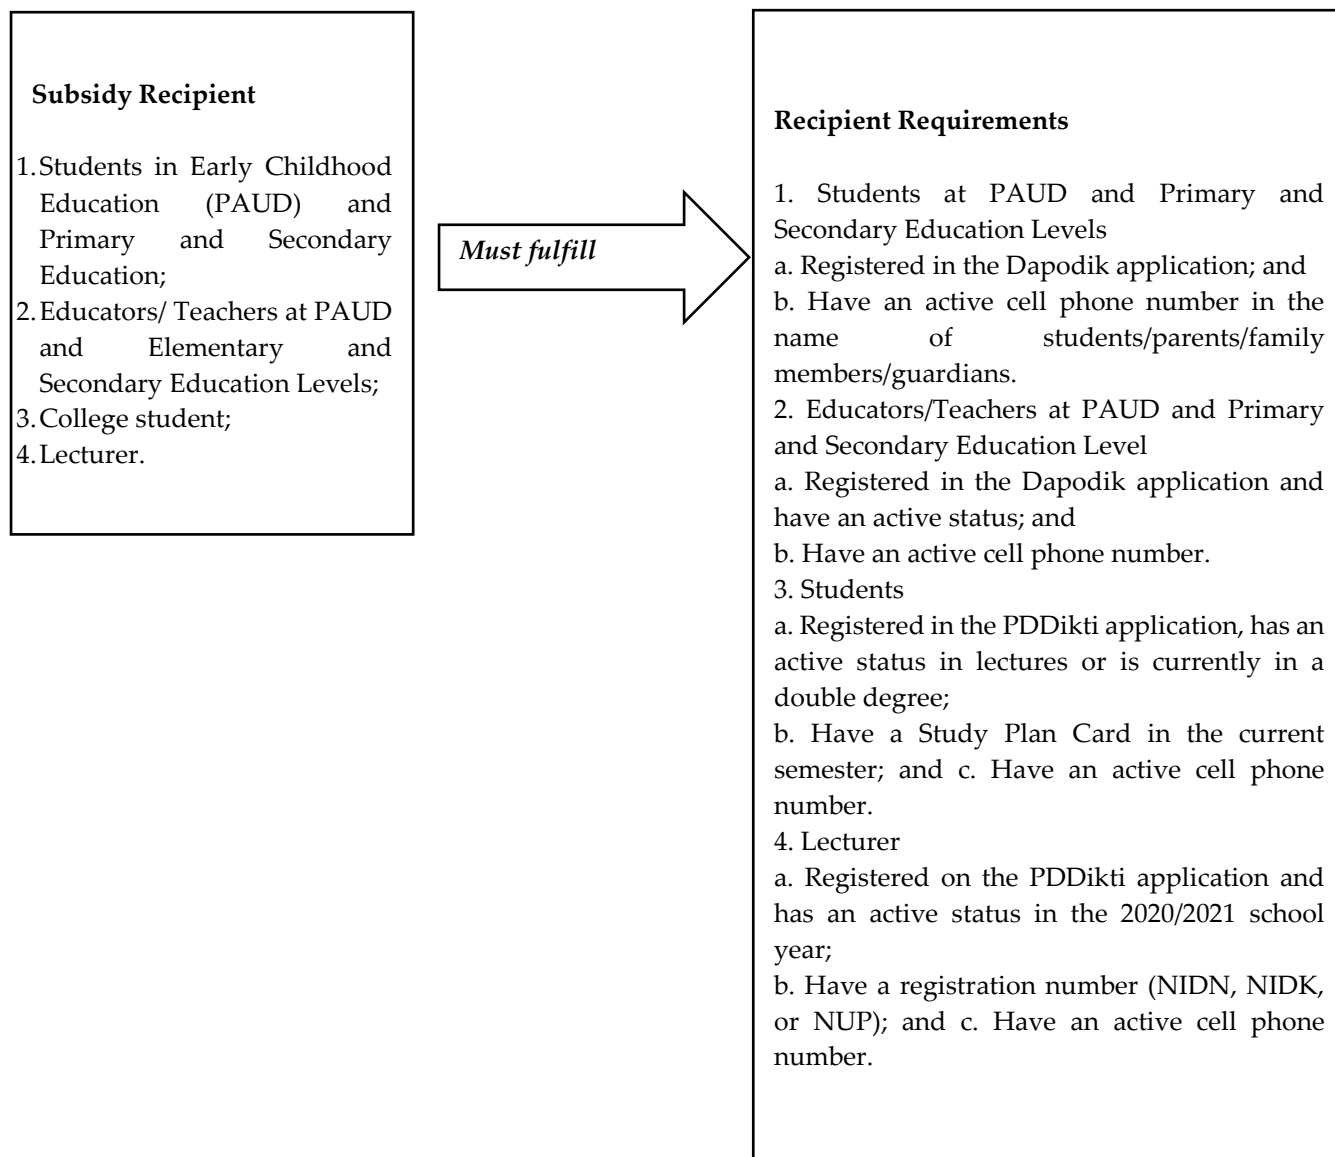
Subsidy Recipient

1. Students in Early Childhood Education (PAUD) and Primary and Secondary Education;
2. Educators/ Teachers at PAUD and Elementary and Secondary Education Levels;
3. College student;
4. Lecturer.

Must fulfill

Recipient Requirements

1. Students at PAUD and Primary and Secondary Education Levels
a. Registered in the Dapodik application; and
b. Have an active cell phone number in the name of students/parents/family members/guardians.
2. Educators/Teachers at PAUD and Primary and Secondary Education Level
a. Registered in the Dapodik application and have an active status; and
b. Have an active cell phone number.
3. Students
a. Registered in the PDDikti application, has an active status in lectures or is currently in a double degree;
b. Have a Study Plan Card in the current semester; and c. Have an active cell phone number.
4. Lecturer
a. Registered on the PDDikti application and has an active status in the 2020/2021 school year;
b. Have a registration number (NIDN, NIDK, or NUP); and c. Have an active cell phone number.